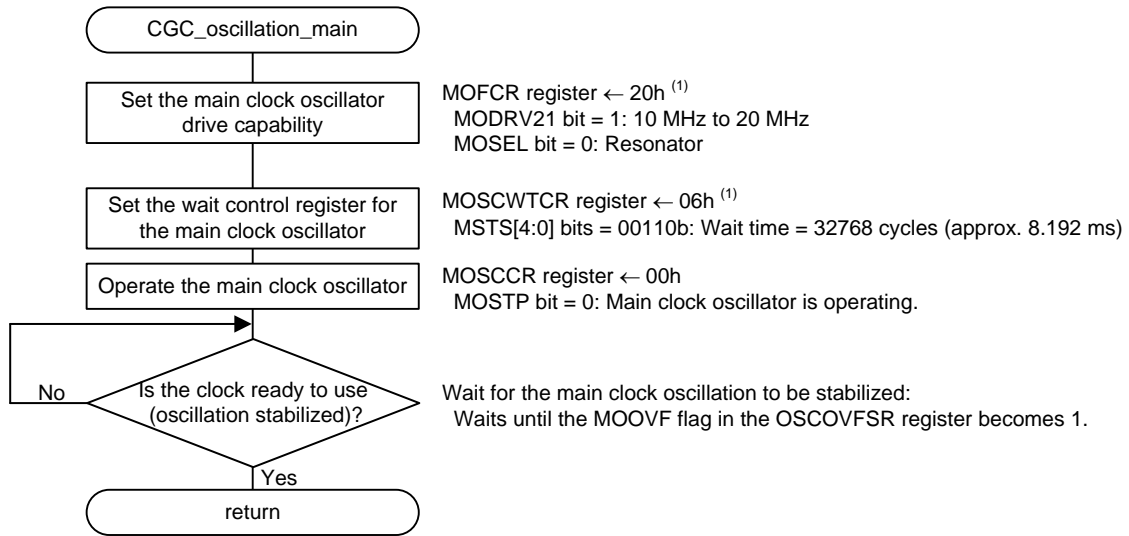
CGC_oscillation_main

Set the main clock oscillator drive capability

MOFCR register $\leftarrow$ 20h $^{(1)}$
MODRV21 bit = 1: 10 MHz to 20 MHz
MOSEL bit = 0: Resonator

Set the wait control register for the main clock oscillator

MOSCWTCR register $\leftarrow$ 06h $^{(1)}$
MSTS[4:0] bits = 00110b: Wait time = 32768 cycles (approx. 8.192 ms)

Operate the main clock oscillator

MOSCCR register $\leftarrow$ 00h
MOSTP bit = 0: Main clock oscillator is operating.

Is the clock ready to use (oscillation stabilized)?

No

Yes

Wait for the main clock oscillation to be stabilized:
Waits until the MOOVF flag in the OSCOVFSR register becomes 1.

return